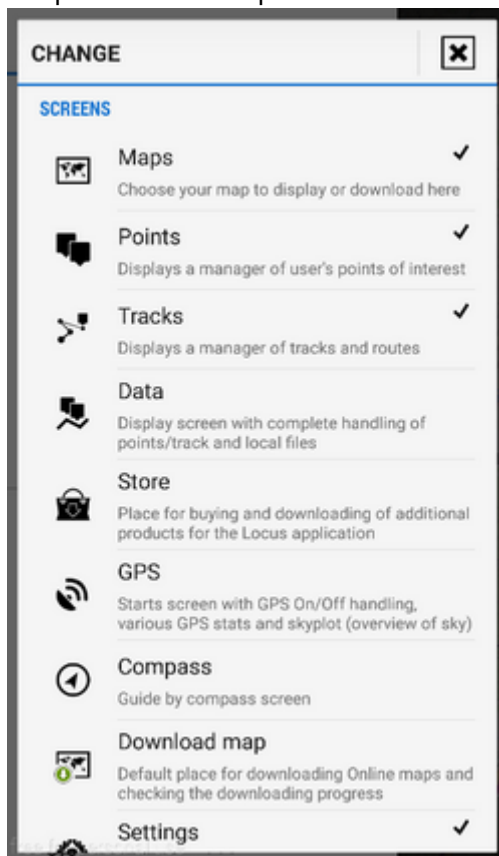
CHANGE

SCREENS

Maps ✓
Choose your map to display or download here

Points ✓
Displays a manager of user's points of interest

Tracks ✓
Displays a manager of tracks and routes

Data
Display screen with complete handling of points/track and local files

Store
Place for buying and downloading of additional products for the Locus application

GPS
Starts screen with GPS On/Off handling, various GPS stats and skyplot (overview of sky)

Compass
Guide by compass screen

Download map
Default place for downloading Online maps and checking the downloading progress

Settings ✓